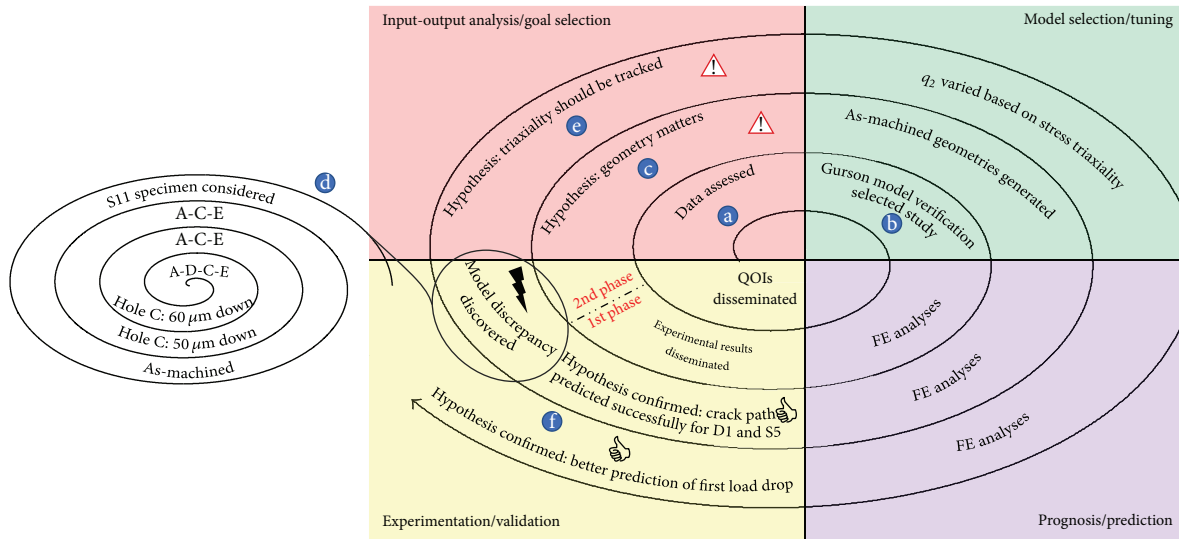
Input-output analysis/goal selection

Model selection/tuning

Experimentation/validation

Prognosis/prediction

Hypothesis: triaxiality should be tracked

e

Hypothesis: geometry matters

c

Data assessed

a

$q_2$ varied based on stress triaxiality

As-machined geometries generated

Gurson model verification selected study

b

QOIs disseminated

2nd phase

1st phase

Experimental results disseminated

Model discrepancy discovered

FE analyses

FE analyses

FE analyses

Hypothesis confirmed: crack path predicted successfully for D1 and S5

f

Hypothesis confirmed: better prediction of first load drop

d

S11 specimen considered

A-C-E

A-C-E

A-D-C-E

Hole C: 60 $\mu$m down

Hole C: 50 $\mu$m down

As-machined